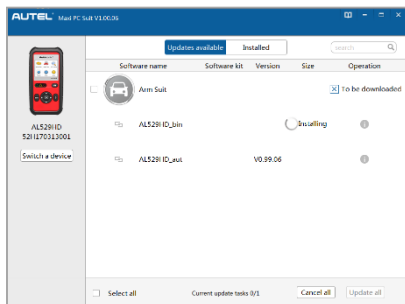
AUTEL Maxi PC Suit V1.00.06

AL529HD
52H170313001

Switch a device

Updates available | Installed

search

| | Software name | Software kit | Version | Size | Operation |
|---|---|---|---|---|---|
| | Arm Suit | | | | To be downloaded |
| | AL529HD_bin | | | Installing | |
| | AL529HD_exe | | V0.39.06 | | |

Select all

Current update tasks 0/1

Cancel all

Update all